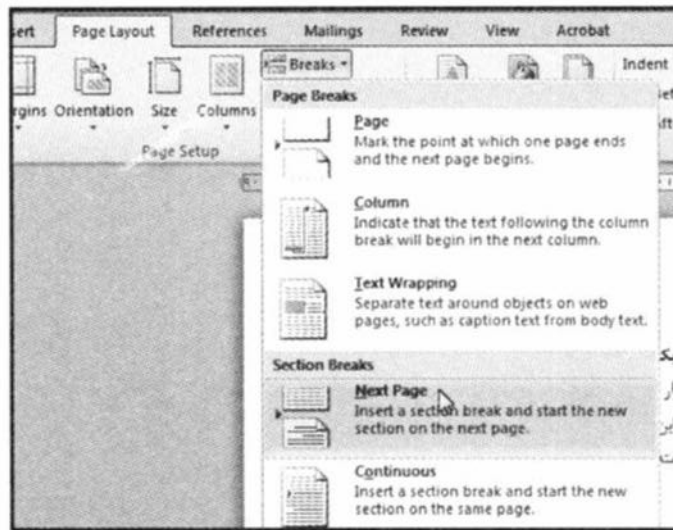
sert Page Layout References Mailings Review View Acrobat

rgins Orientation Size Columns Breaks Indent

Page Setup

Page Breaks

Page
Mark the point at which one page ends and the next page begins.

Column
Indicate that the text following the column break will begin in the next column.

Text Wrapping
Separate text around objects on web pages, such as caption text from body text.

Section Breaks

Next Page
Insert a section break and start the new section on the next page.

Continuous
Insert a section break and start the new section on the same page.